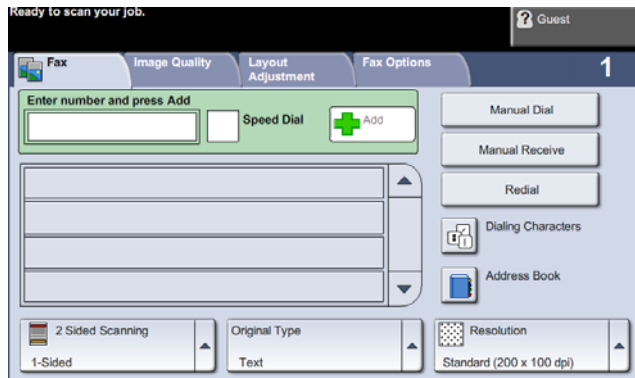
Ready to scan your job.

Guest

Fax

Image Quality

Layout Adjustment

Fax Options

1

Enter number and press Add

Speed Dial

Add

Manual Dial

Manual Receive

Redial

Dialing Characters

Address Book

2 Sided Scanning

1-Sided

Original Type

Text

Resolution

Standard (200 x 100 dpi)